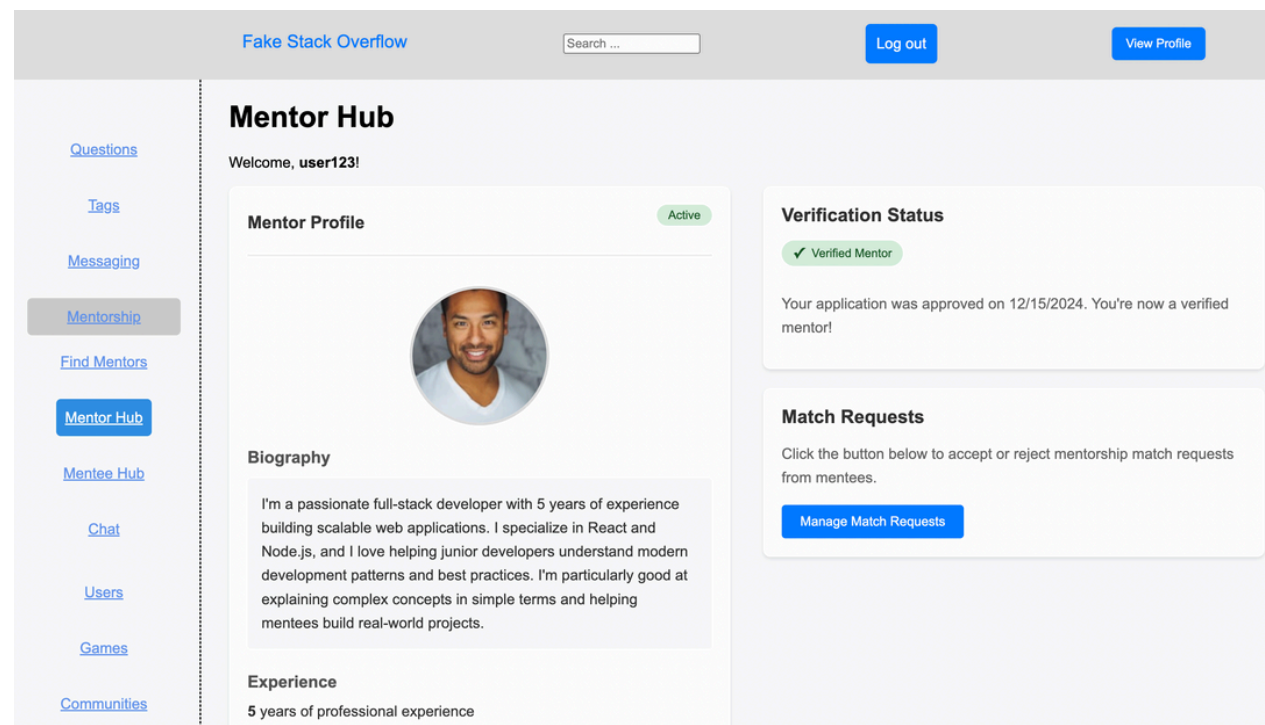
Fake Stack Overflow

Search ...

Log out

View Profile

Questions

Tags

Messaging

Mentorship

Find Mentors

Mentor Hub

Mentee Hub

Chat

Users

Games

Communities

Mentor Hub

Welcome, **user123**!

Mentor Profile

Active

Biography

I'm a passionate full-stack developer with 5 years of experience building scalable web applications. I specialize in React and Node.js, and I love helping junior developers understand modern development patterns and best practices. I'm particularly good at explaining complex concepts in simple terms and helping mentees build real-world projects.

Experience

**5** years of professional experience

Verification Status

✔ Verified Mentor

Your application was approved on 12/15/2024. You're now a verified mentor!

Match Requests

Click the button below to accept or reject mentorship match requests from mentees.

Manage Match Requests